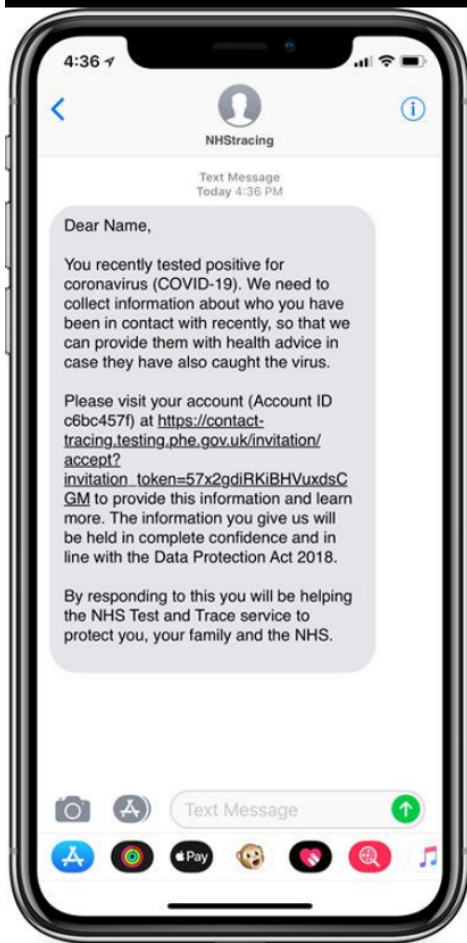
4:36

NHStracing

Text Message
Today 4:36 PM

Dear Name,

You recently tested positive for coronavirus (COVID-19). We need to collect information about who you have been in contact with recently, so that we can provide them with health advice in case they have also caught the virus.

Please visit your account (Account ID c6bc457f) at https://contact-tracing.testing.phe.gov.uk/invitation/accept?invitation_token=57x2gdiRKiBHVuxdsCGM to provide this information and learn more. The information you give us will be held in complete confidence and in line with the Data Protection Act 2018.

By responding to this you will be helping the NHS Test and Trace service to protect you, your family and the NHS.

Text Message

Pay